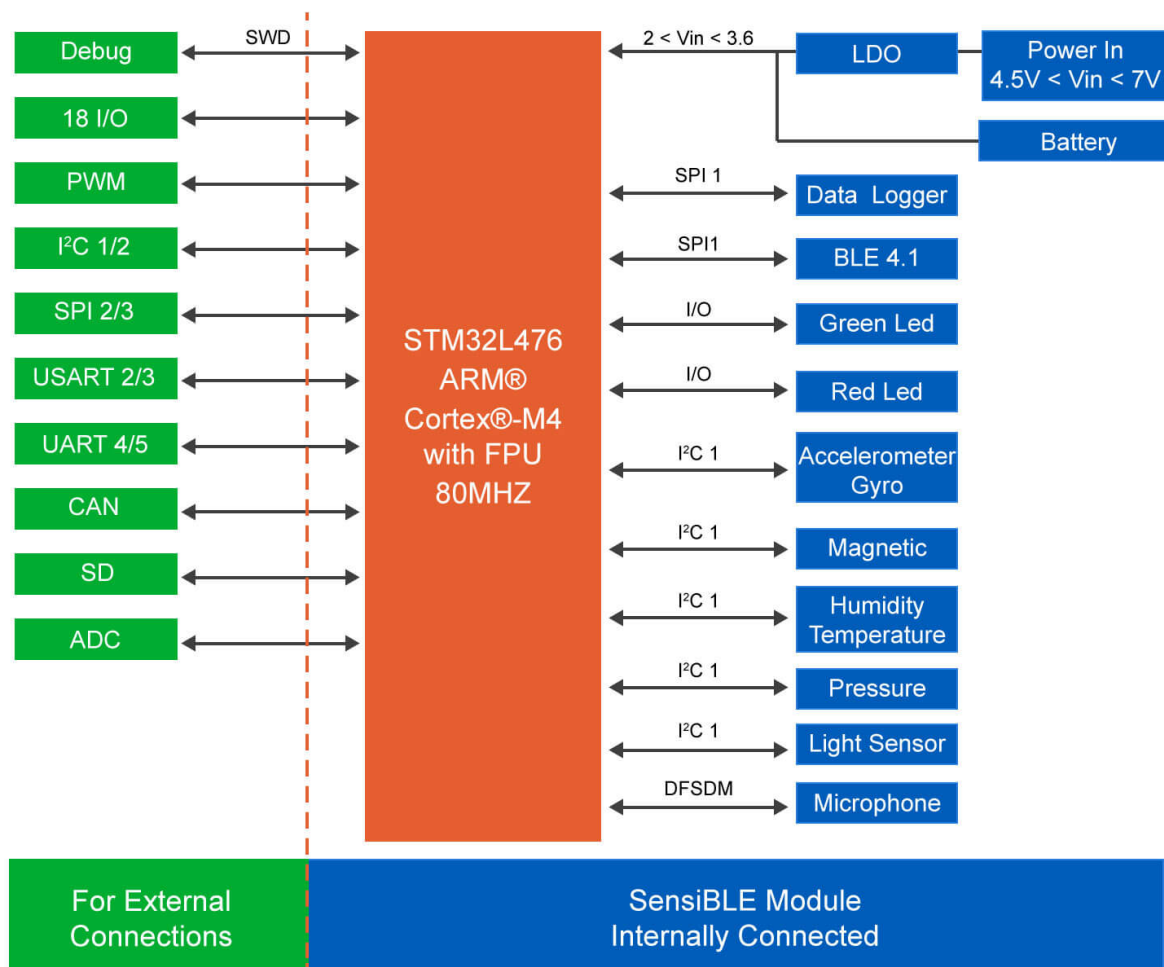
Debug
SWD
18 I/O
PWM
I²C 1/2
SPI 2/3
USART 2/3
UART 4/5
CAN
SD
ADC

STM32L476
ARM®
Cortex®-M4
with FPU
80MHZ

2 < Vin < 3.6
LDO
Power In
4.5V < Vin < 7V
Battery
SPI 1
Data Logger
SPI1
BLE 4.1
I/O
Green Led
I/O
Red Led
I²C 1
Accelerometer
Gyro
I²C 1
Magnetic
I²C 1
Humidity
Temperature
I²C 1
Pressure
I²C 1
Light Sensor
DFSDM
Microphone

For External Connections

SensiBLE Module
Internally Connected